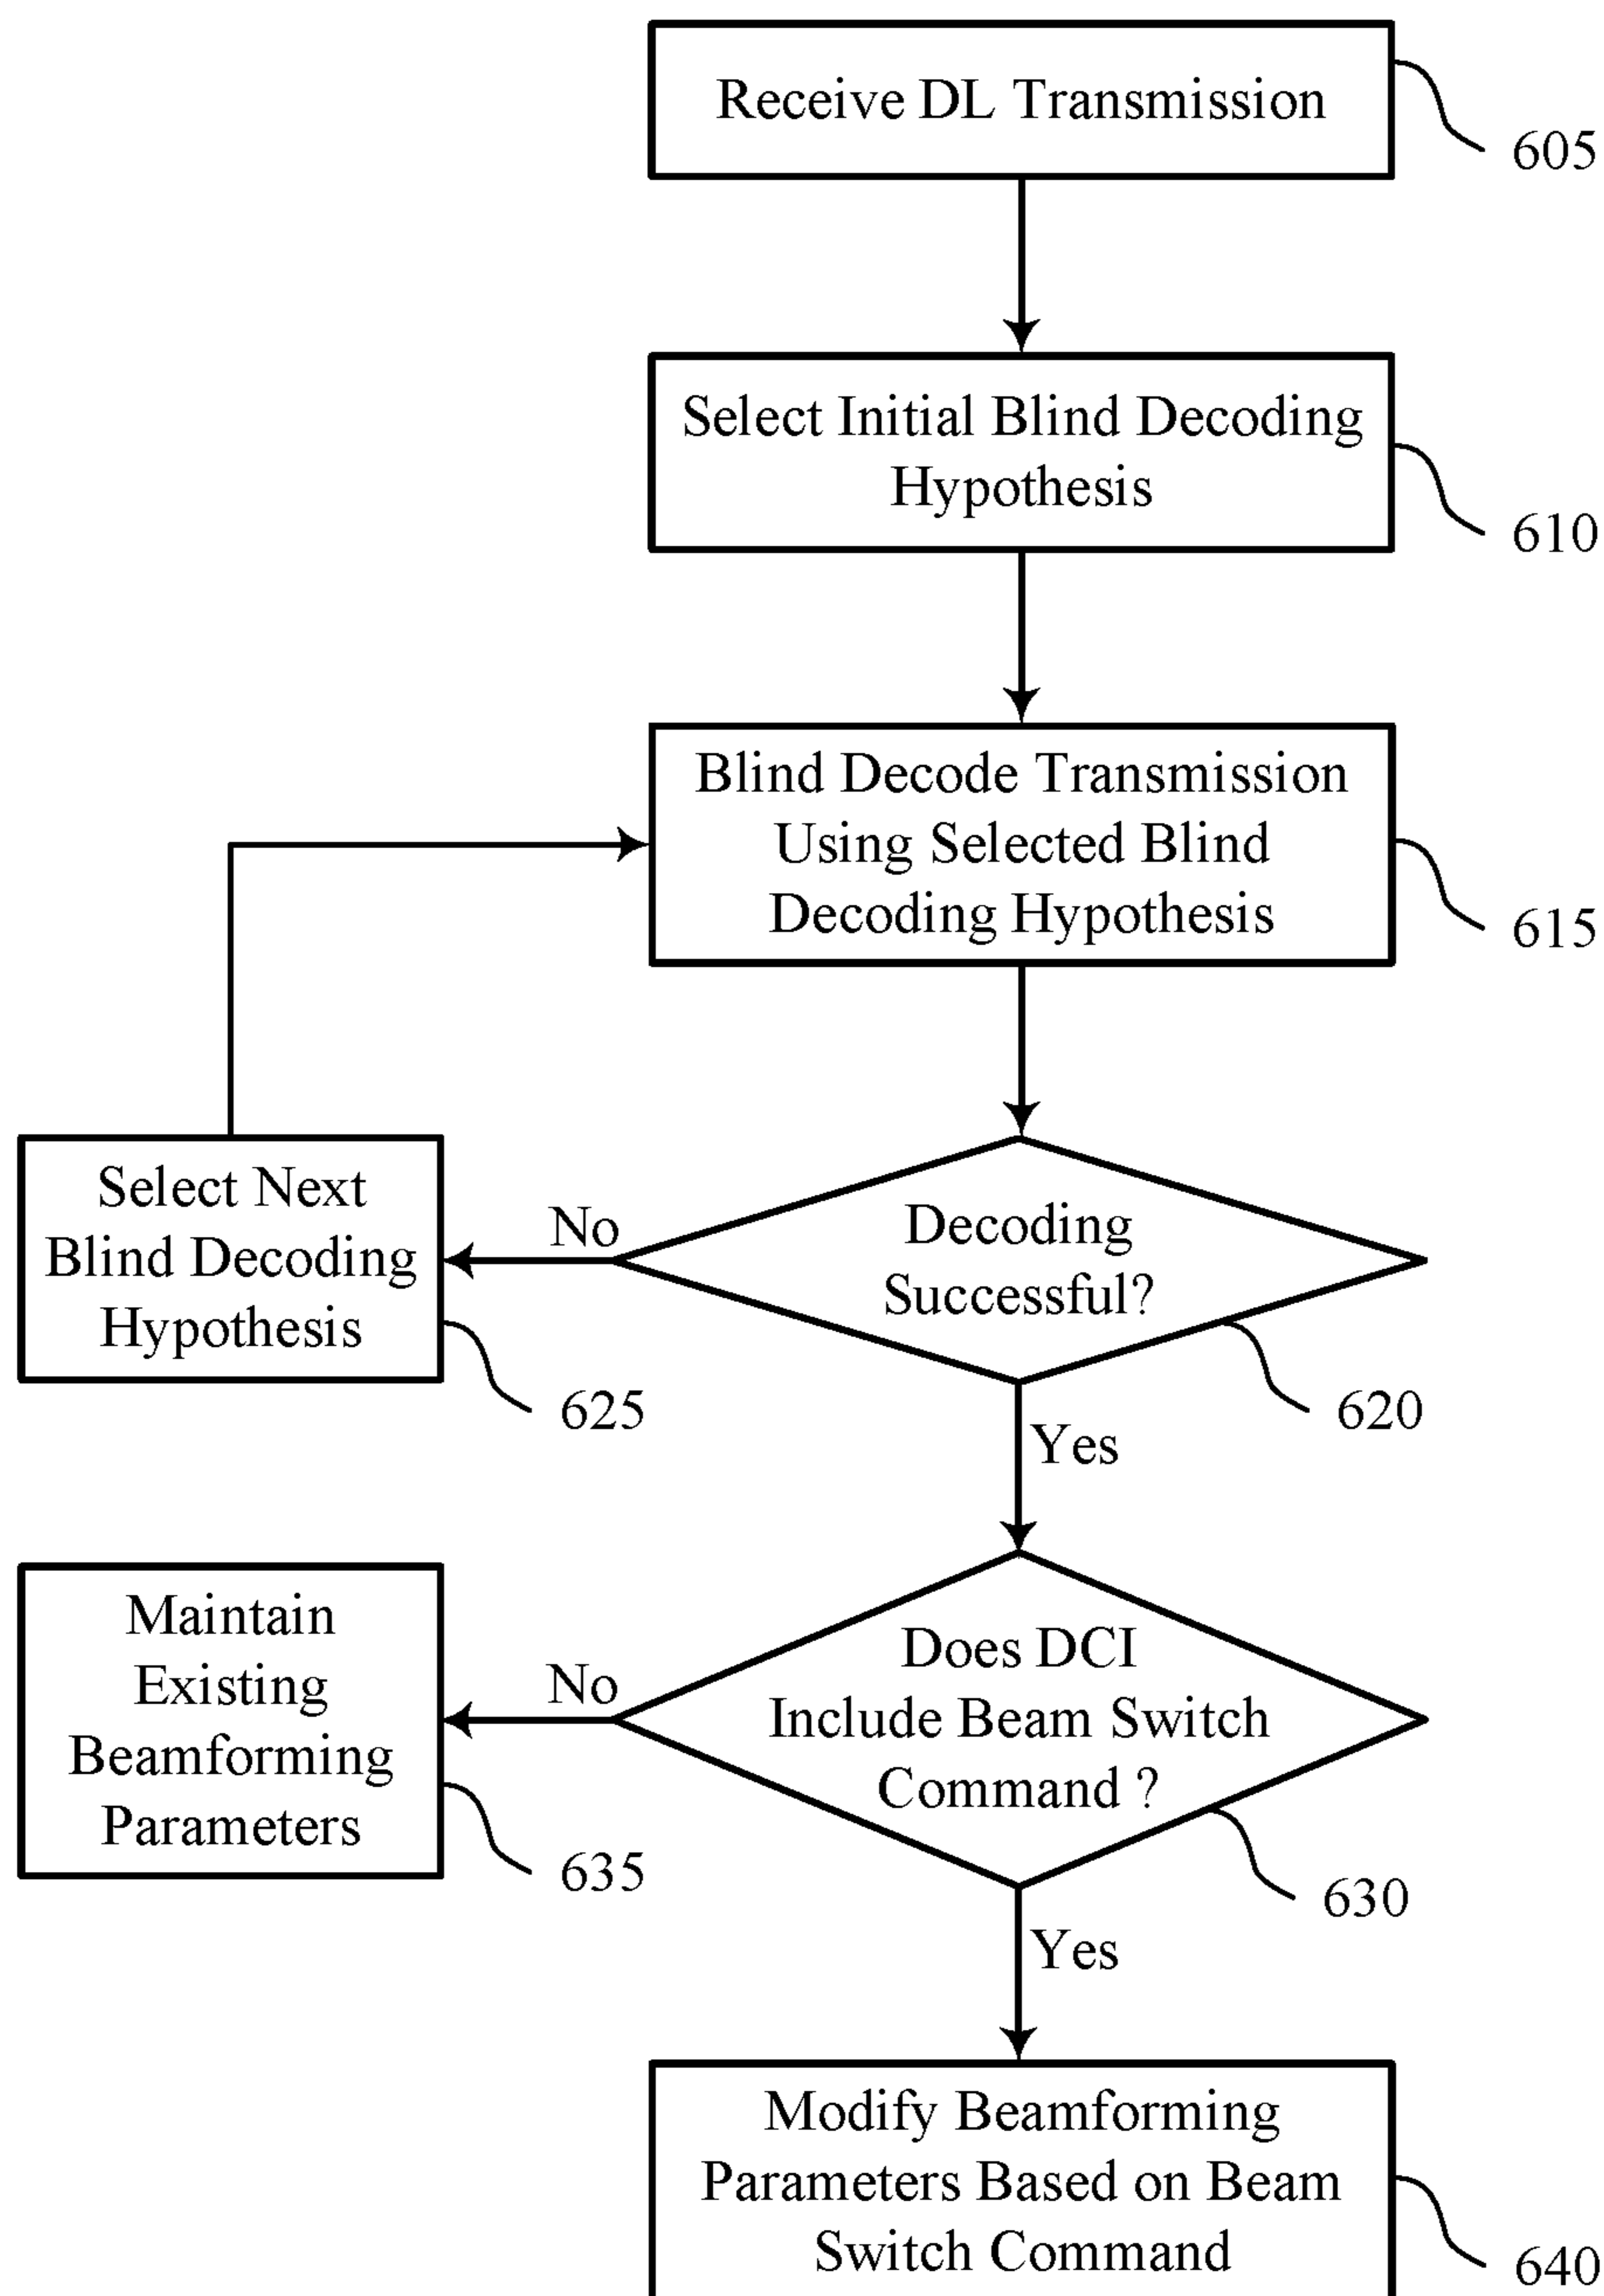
Receive DL Transmission

605

Select Initial Blind Decoding Hypothesis

610

Blind Decode Transmission Using Selected Blind Decoding Hypothesis

615

Select Next Blind Decoding Hypothesis

No

Decoding Successful?

625

620

Yes

Maintain Existing Beamforming Parameters

No

Does DCI Include Beam Switch Command ?

635

630

Yes

Modify Beamforming Parameters Based on Beam Switch Command

640